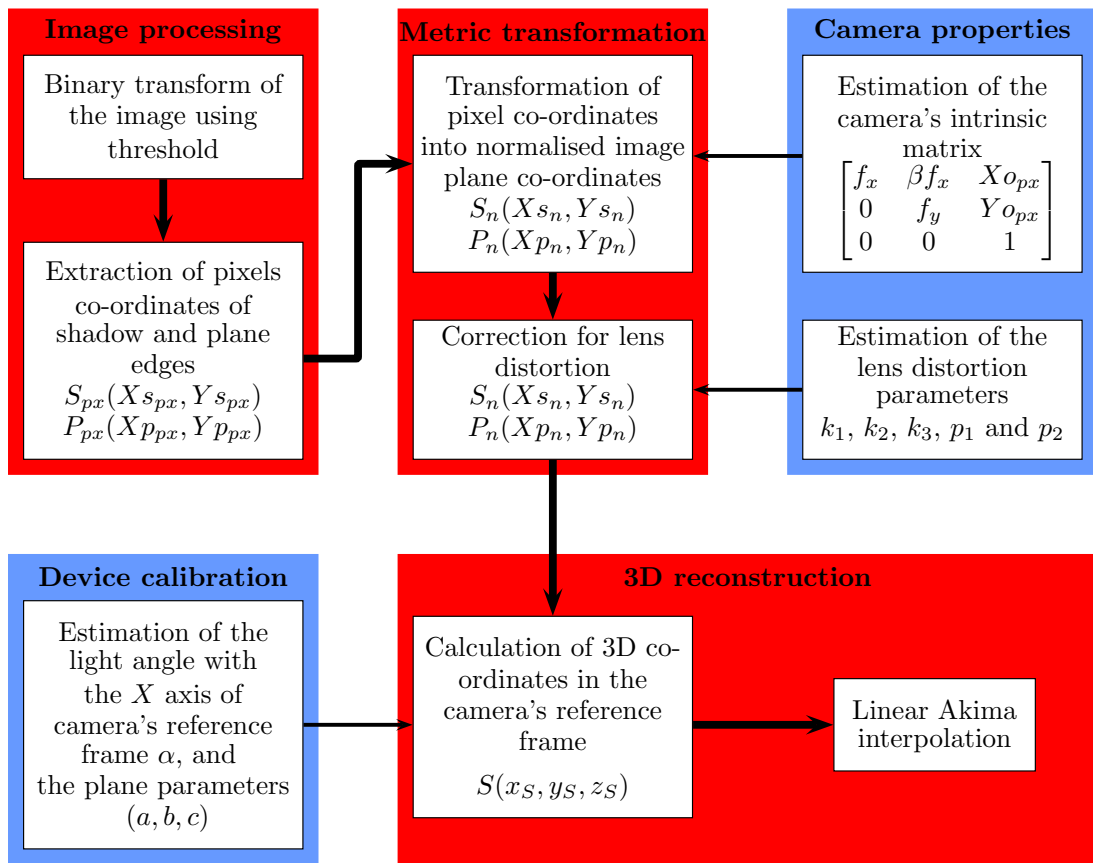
Image processing

Binary transform of the image using threshold

Extraction of pixels co-ordinates of shadow and plane edges
$S_{px}(Xs_{px}, Ys_{px})$
$P_{px}(Xp_{px}, Yp_{px})$

Metric transformation

Transformation of pixel co-ordinates into normalised image plane co-ordinates
$S_n(Xs_n, Ys_n)$
$P_n(Xp_n, Yp_n)$

Correction for lens distortion
$S_n(Xs_n, Ys_n)$
$P_n(Xp_n, Yp_n)$

Camera properties

Estimation of the camera's intrinsic matrix
$\begin{bmatrix} f_x & \beta f_x & Xo_{px} \\ 0 & f_y & Yo_{px} \\ 0 & 0 & 1 \end{bmatrix}$

Estimation of the lens distortion parameters
$k_1$, $k_2$, $k_3$, $p_1$ and $p_2$

Device calibration

Estimation of the light angle with the $X$ axis of camera's reference frame $\alpha$, and the plane parameters $(a, b, c)$

3D reconstruction

Calculation of 3D co-ordinates in the camera's reference frame
$S(x_S, y_S, z_S)$

Linear Akima interpolation